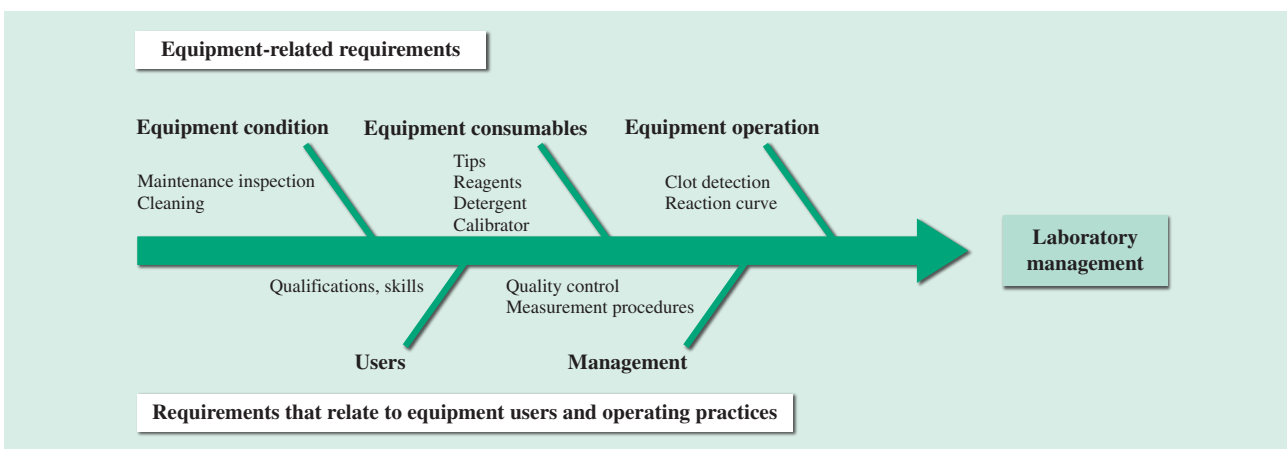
Equipment-related requirements

Equipment condition

Maintenance inspection
Cleaning

Equipment consumables

Tips
Reagents
Detergent
Calibrator

Equipment operation

Clot detection
Reaction curve

Laboratory management

Qualifications, skills

Users

Quality control
Measurement procedures

Management

Requirements that relate to equipment users and operating practices